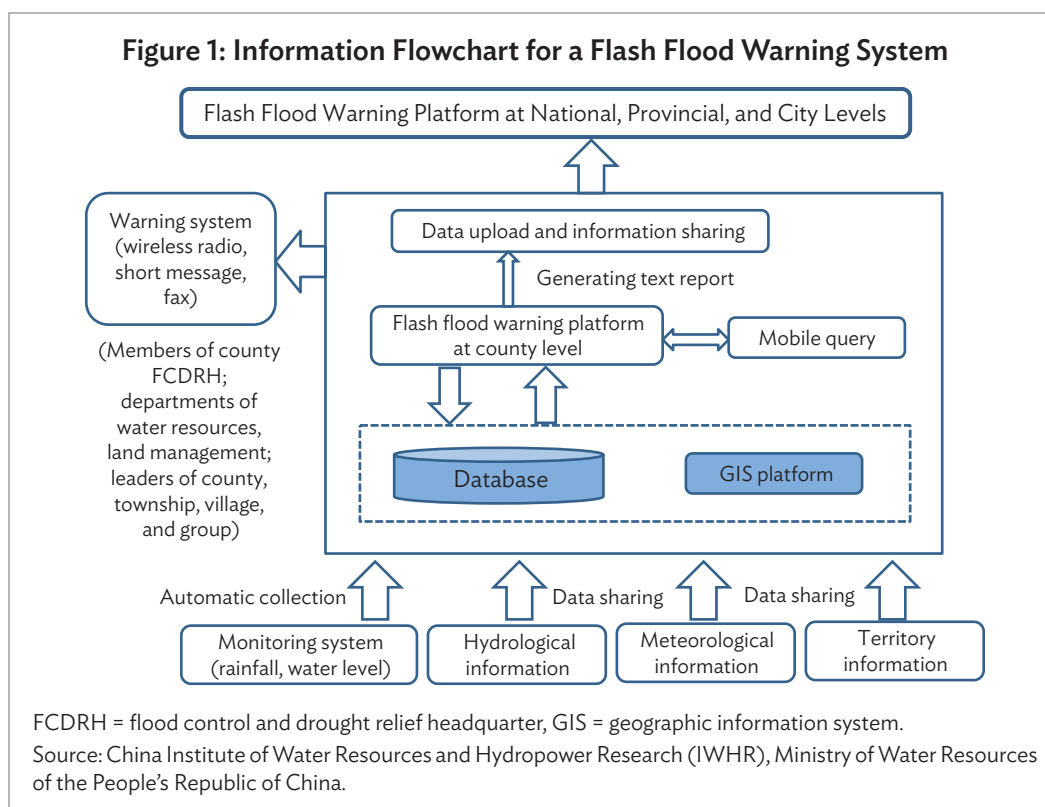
Figure 1: Information Flowchart for a Flash Flood Warning System

Flash Flood Warning Platform at National, Provincial, and City Levels

Warning system (wireless radio, short message, fax)

(Members of county FCDRH; departments of water resources, land management; leaders of county, township, village, and group)

Data upload and information sharing

Generating text report

Flash flood warning platform at county level

Mobile query

Database

GIS platform

Automatic collection

Data sharing

Data sharing

Monitoring system (rainfall, water level)

Hydrological information

Meteorological information

Territory information

FCDRH = flood control and drought relief headquarter, GIS = geographic information system.

Source: China Institute of Water Resources and Hydropower Research (IWHR), Ministry of Water Resources of the People's Republic of China.